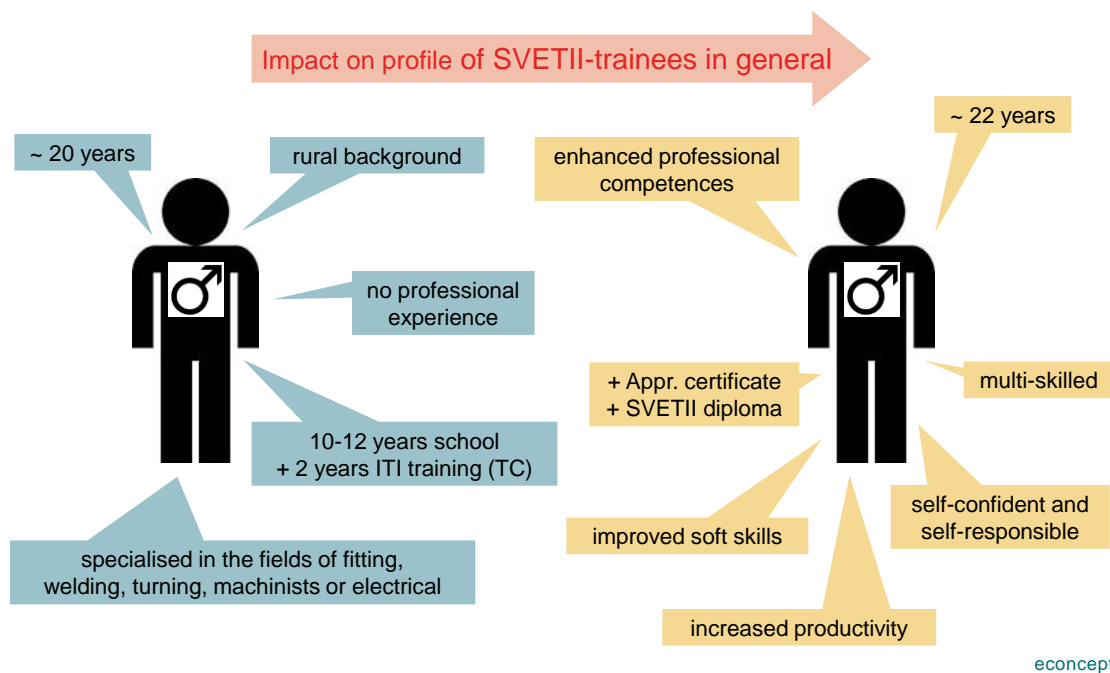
Impact on profile of SVETII-trainees in general

~ 20 years

rural background

♂

no professional experience

10-12 years school
+ 2 years ITI training (TC)

specialised in the fields of fitting, welding, turning, machinists or electrical

~ 22 years

enhanced professional competences

♂

+ Appr. certificate
+ SVETII diploma

multi-skilled

self-confident and self-responsible

improved soft skills

increased productivity

econcept